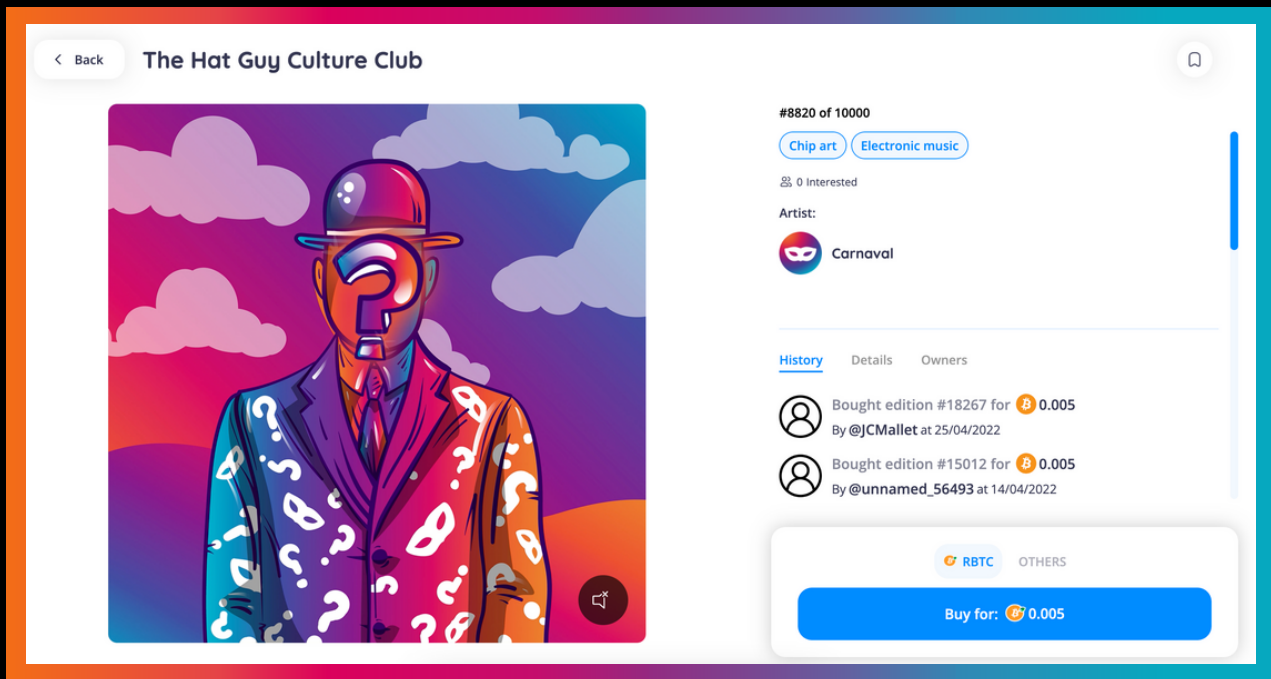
Back

The Hat Guy Culture Club

#8820 of 10000

Chip art

Electronic music

0 Interested

Artist:

Carnaval

History

Details

Owners

Bought edition #18267 for 0.005

By @JCMallet at 25/04/2022

Bought edition #15012 for 0.005

By @unnamed_56493 at 14/04/2022

RBTC

OTHERS

Buy for: 0.005